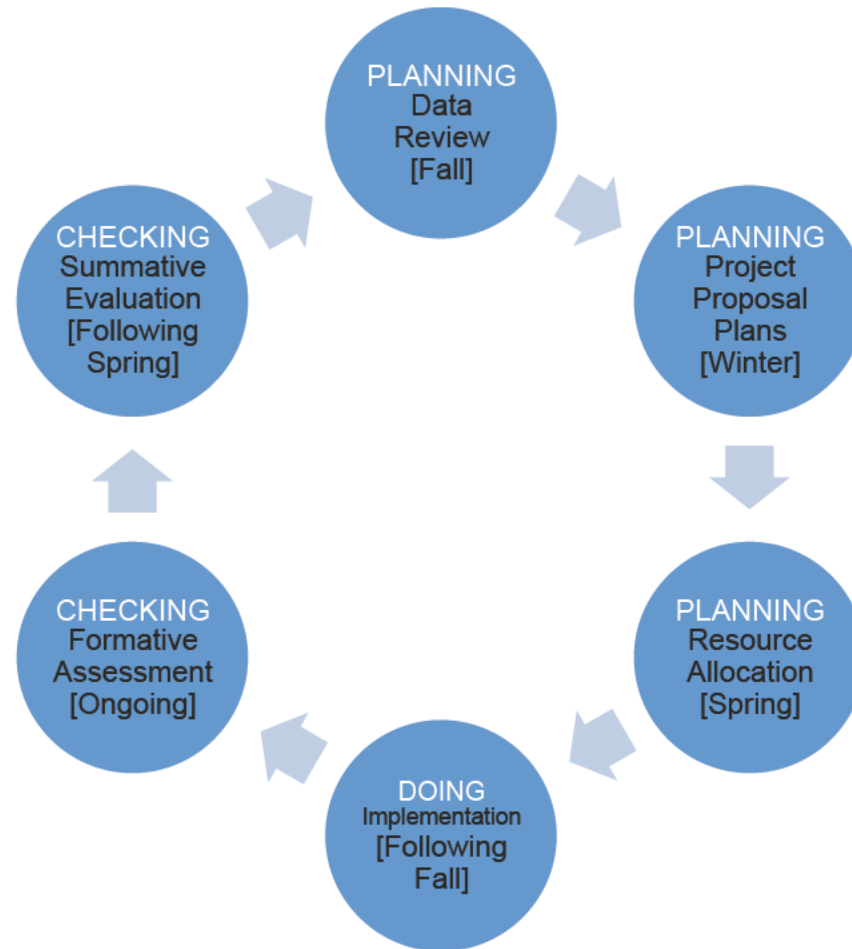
PLANNING
Data Review [Fall]

PLANNING
Project Proposal Plans [Winter]

PLANNING
Resource Allocation [Spring]

DOING
Implementation [Following Fall]

CHECKING
Formative Assessment [Ongoing]

CHECKING
Summative Evaluation [Following Spring]